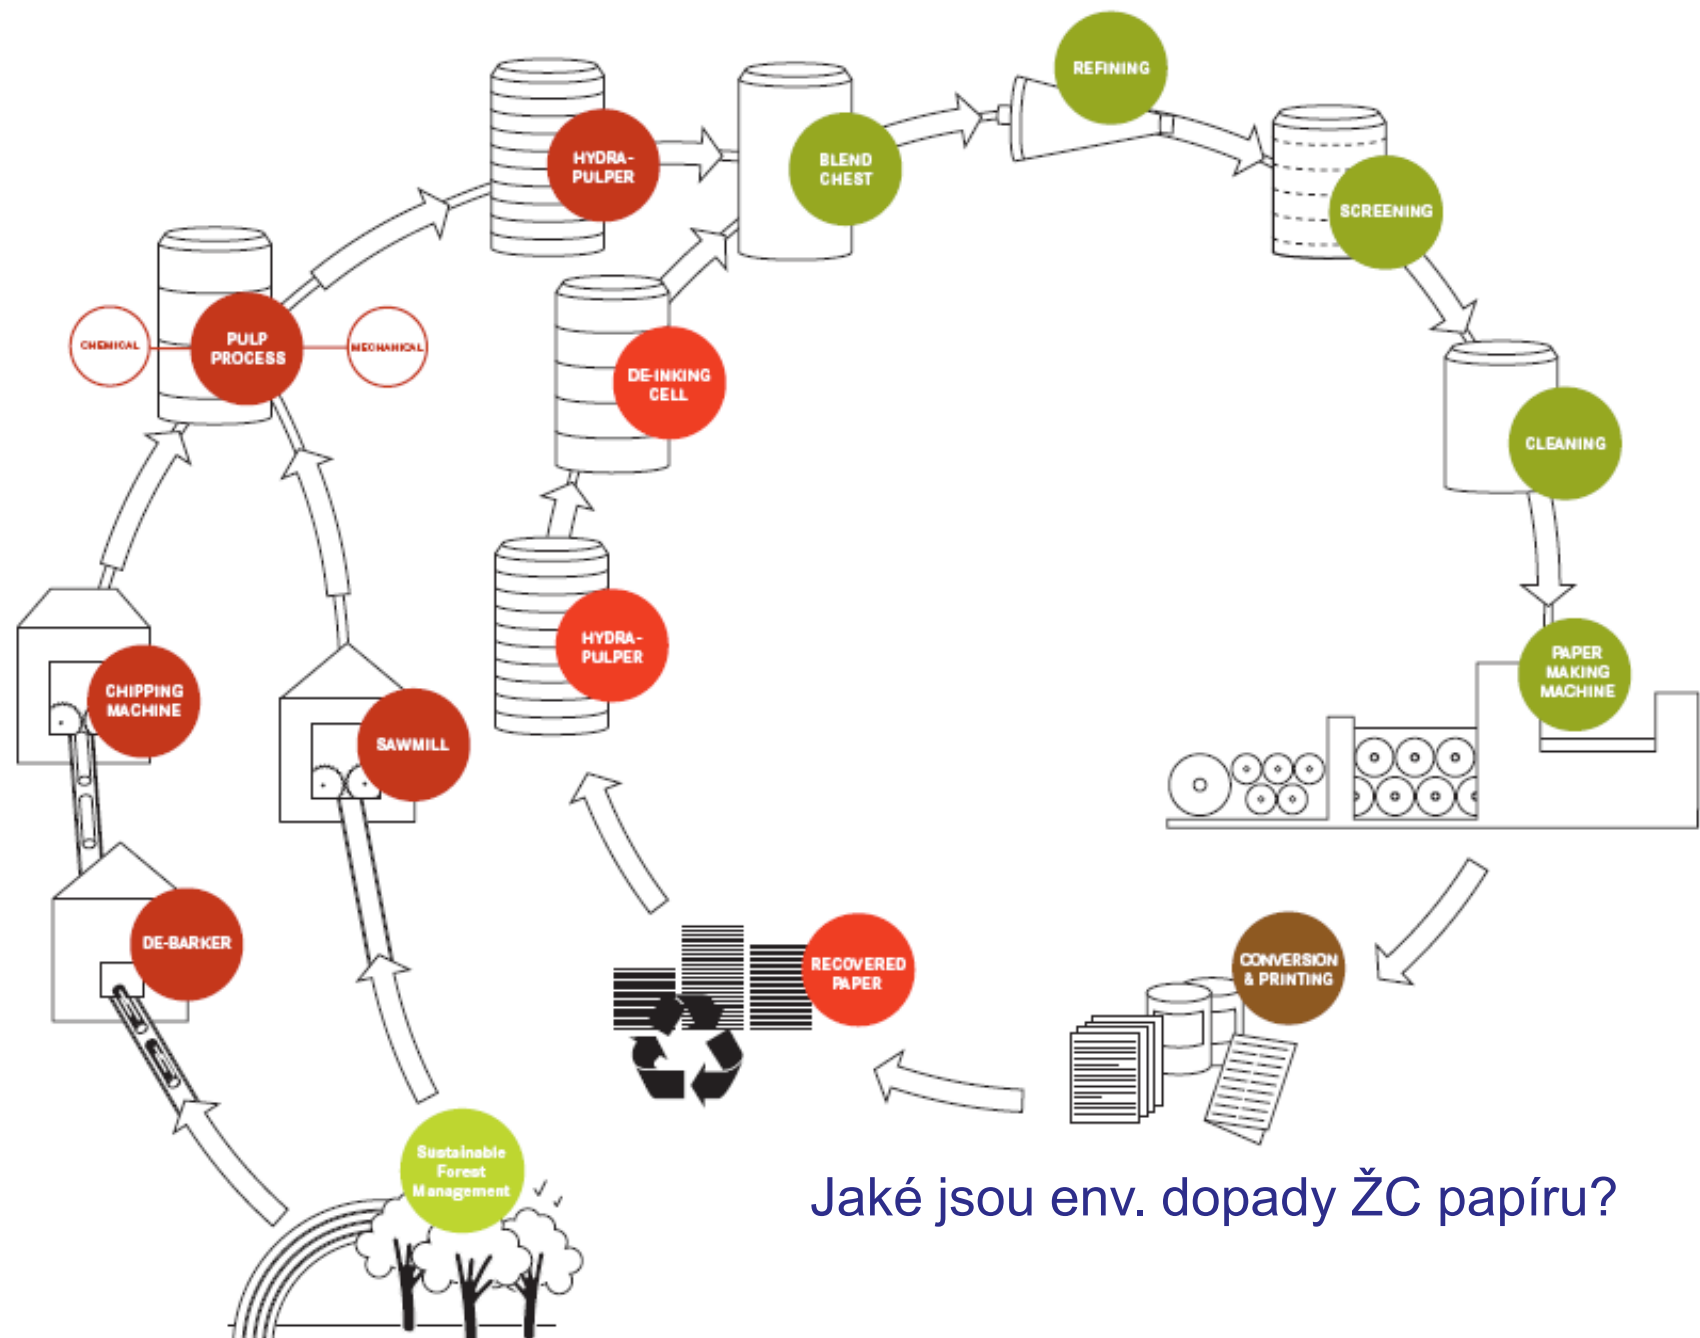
REFINING

HYDRA-PULPER

BLEND CHEST

SCREENING

CHEMICAL

PULP PROCESS

MECHANICAL

DE-INKING CELL

CLEANING

HYDRA-PULPER

PAPER MAKING MACHINE

CHIPPING MACHINE

SAWMILL

DE-BARKER

RECOVERED PAPER

CONVERSION & PRINTING

Sustainable Forest Management

Jaké jsou env. dopady ŽC papíru?